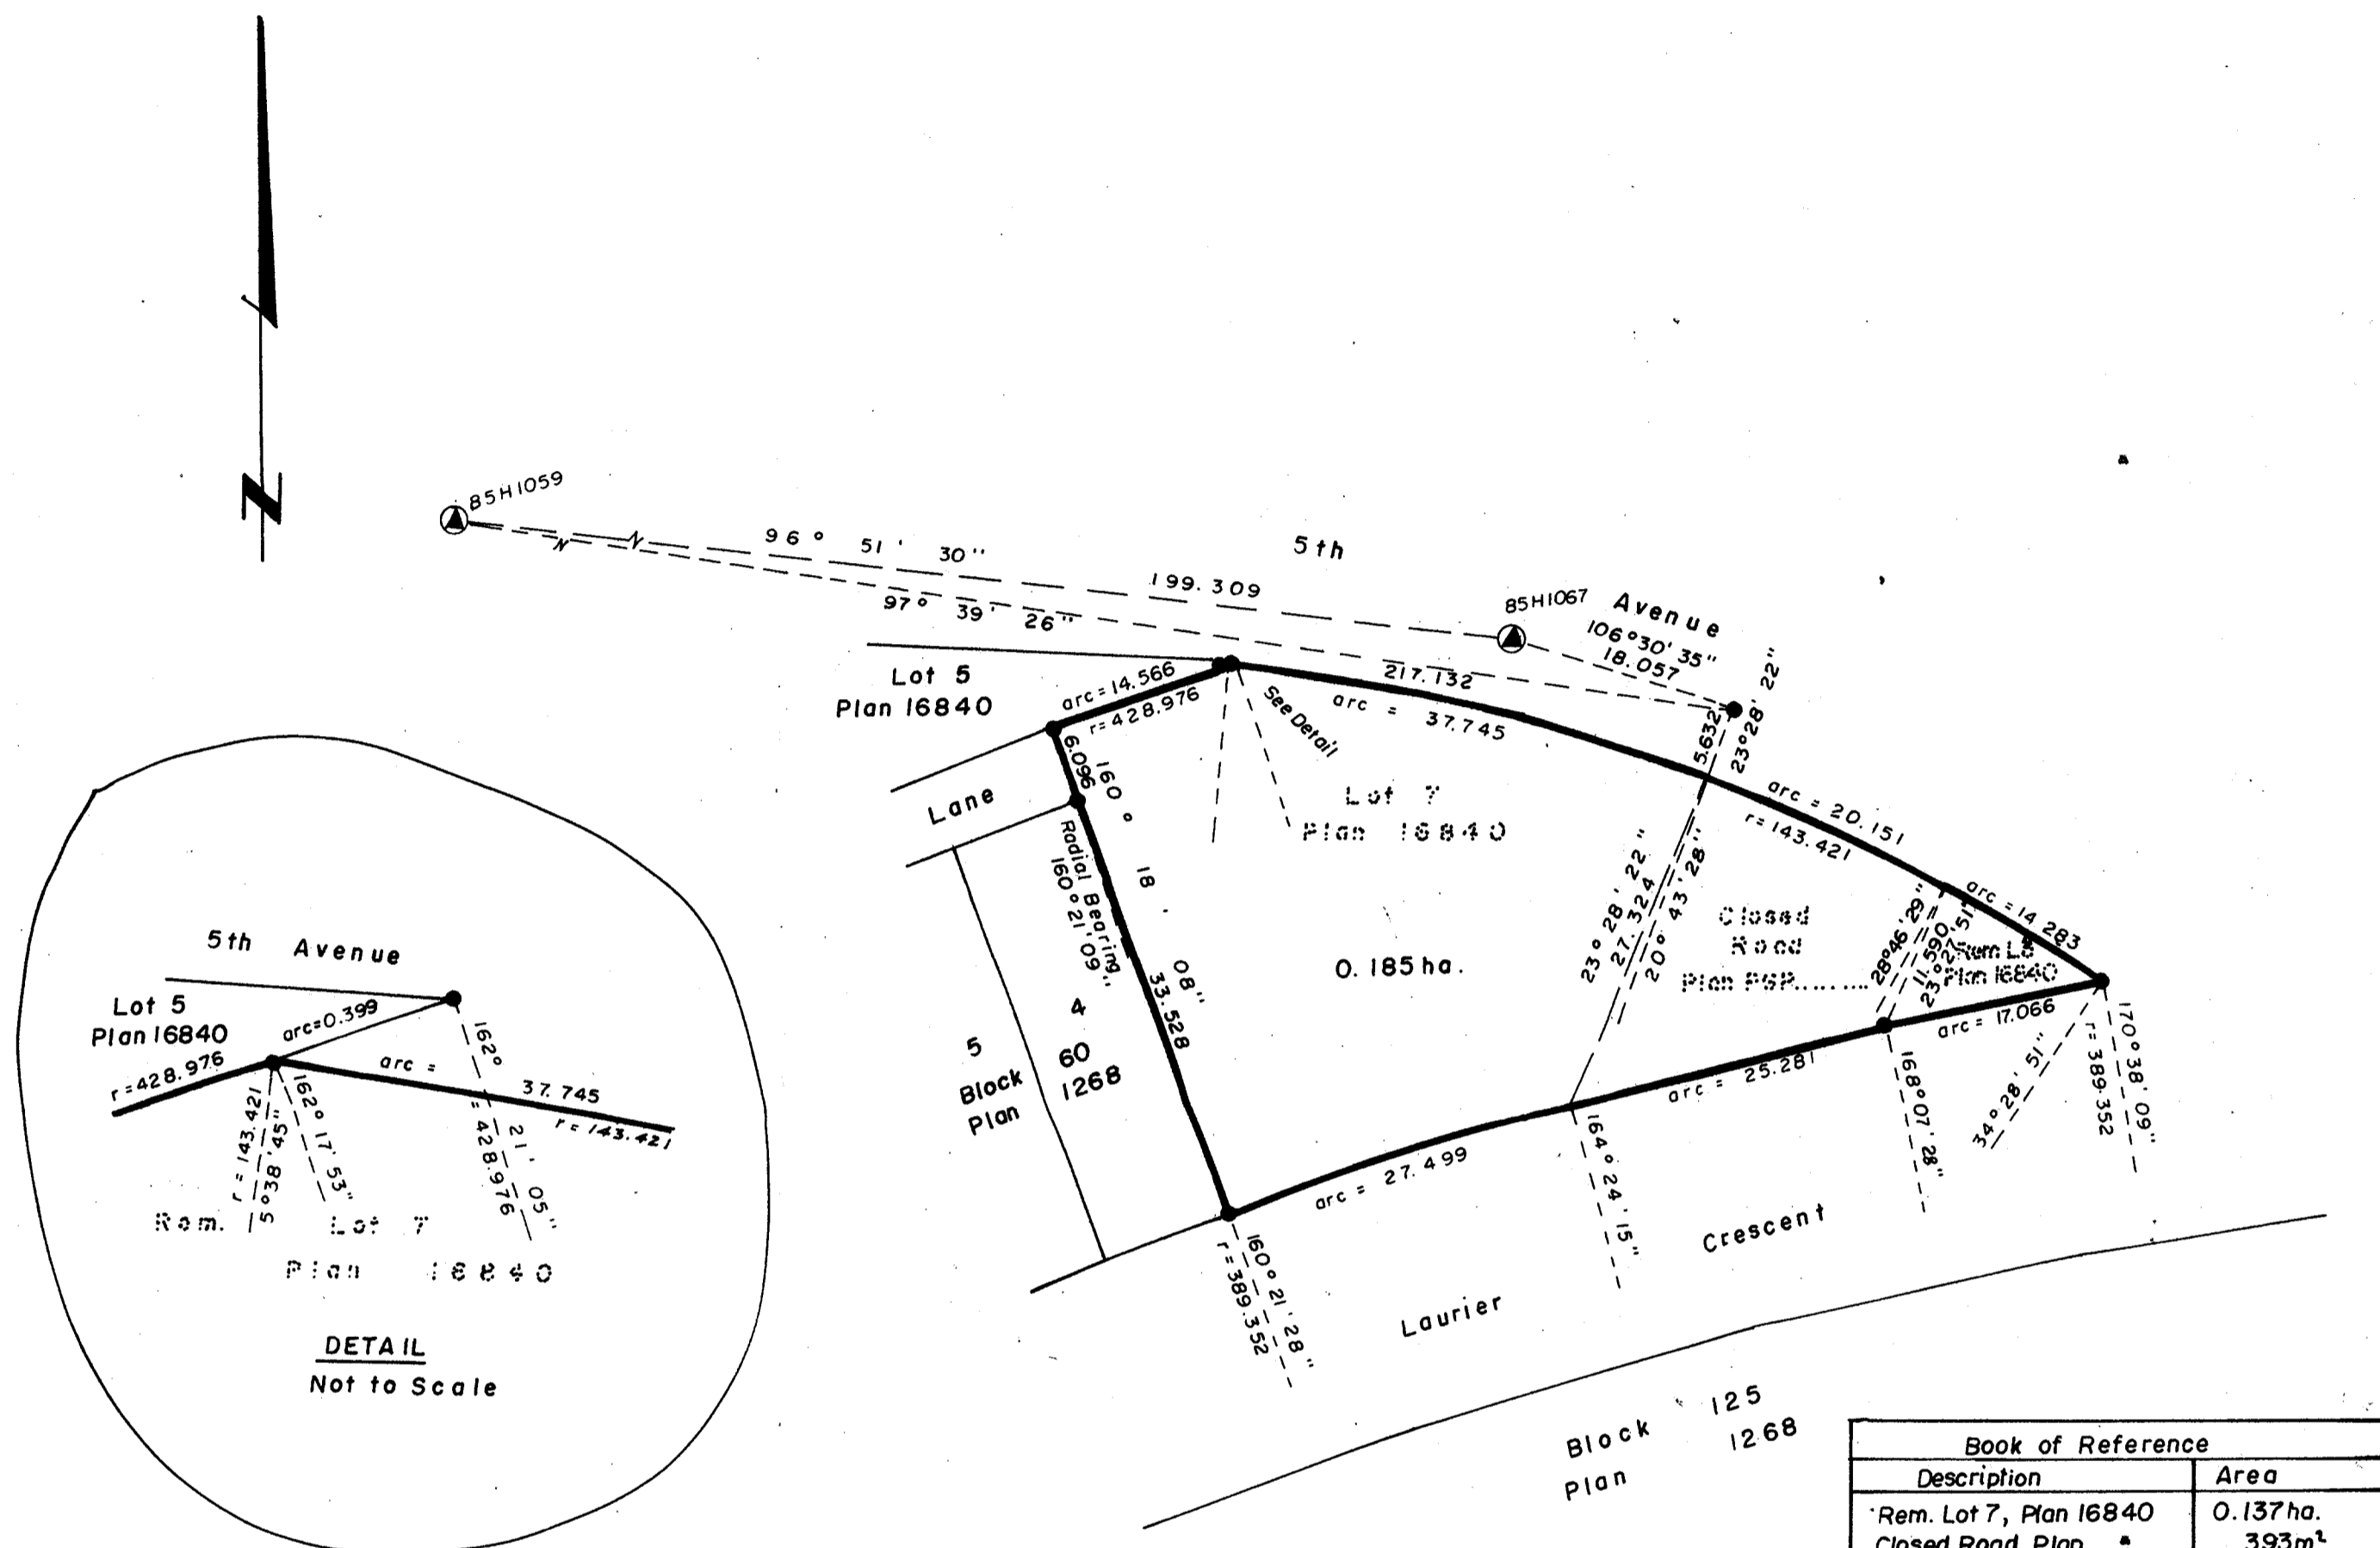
N

85H1059

96° 51' 30"

199.309

97° 39' 26"

5th

85H1067

Avenue

106°30'35"
18.057

23°28'22"

Lot 5
Plan 16840

arc=14.566
r=428.976

217.132

arc = 37.745

See Detail

5.632

Lane

6.096

160° 18' 08"

Radial Bearing
160°21'09"

33.528

Lot 7
Plan 16840

0.185 ha.

arc = 20.151
r=143.421

23°28'22"
27.324
20°43'28"

Closed
Road
Plan PSP.........

28°46'29"
11.590
23°27'51"

Rem. L8
Plan 16840

arc = 14.283

arc = 17.066

170°38'09"
r=389.352

arc = 25.281

168°07'28"

34°28'51"

5
Block
Plan

4
60
1268

arc = 27.499

164°24'15"

Crescent

160°21'28"
r=389.352

Laurier

Block 125
Plan 1268

5th Avenue

Lot 5
Plan 16840

arc=0.399

r=428.976

arc = 37.745

r=143.421

162°

r=143.421
5°38'45"

162°17'53"

r=428.976
21'05"

Rem. Lot 7
Plan 16840

DETAIL
Not to Scale

| Book of Reference | |
|---|---|
| Description | Area |
| Rem. Lot 7, Plan 16840 | 0.137ha. |
| Closed Road Plan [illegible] | 393m² |